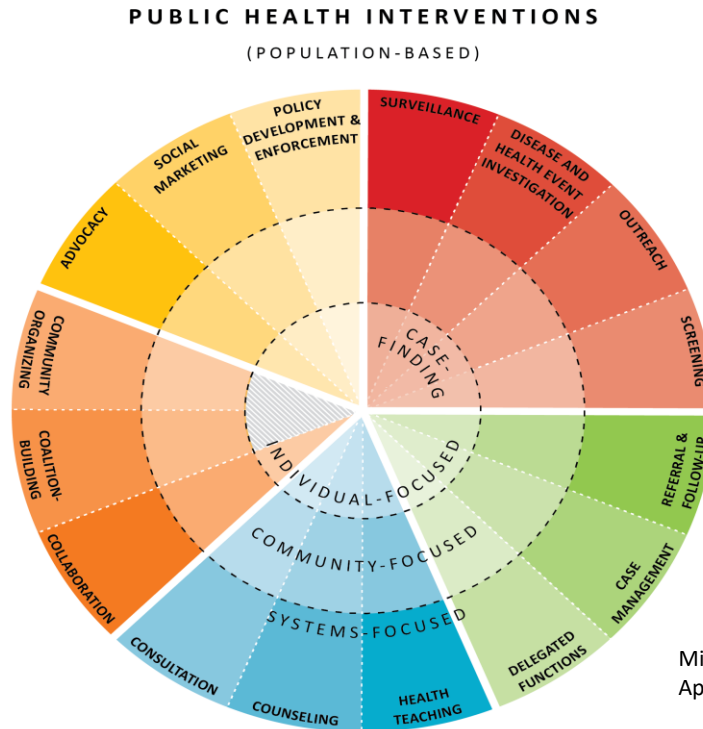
PUBLIC HEALTH INTERVENTIONS
(POPULATION-BASED)

SURVEILLANCE
DISEASE AND HEALTH EVENT INVESTIGATION
OUTREACH
SCREENING
CASE FINDING
REFERRAL & FOLLOW-UP
CASE MANAGEMENT
DELEGATED FUNCTIONS
HEALTH TEACHING
COUNSELING
CONSULTATION
COLLABORATION
COALITION-BUILDING
COMMUNITY ORGANIZING
ADVOCACY
SOCIAL MARKETING
POLICY DEVELOPMENT & ENFORCEMENT
INDIVIDUAL-FOCUSED
COMMUNITY-FOCUSED
SYSTEMS-FOCUSED

Mi
Ap